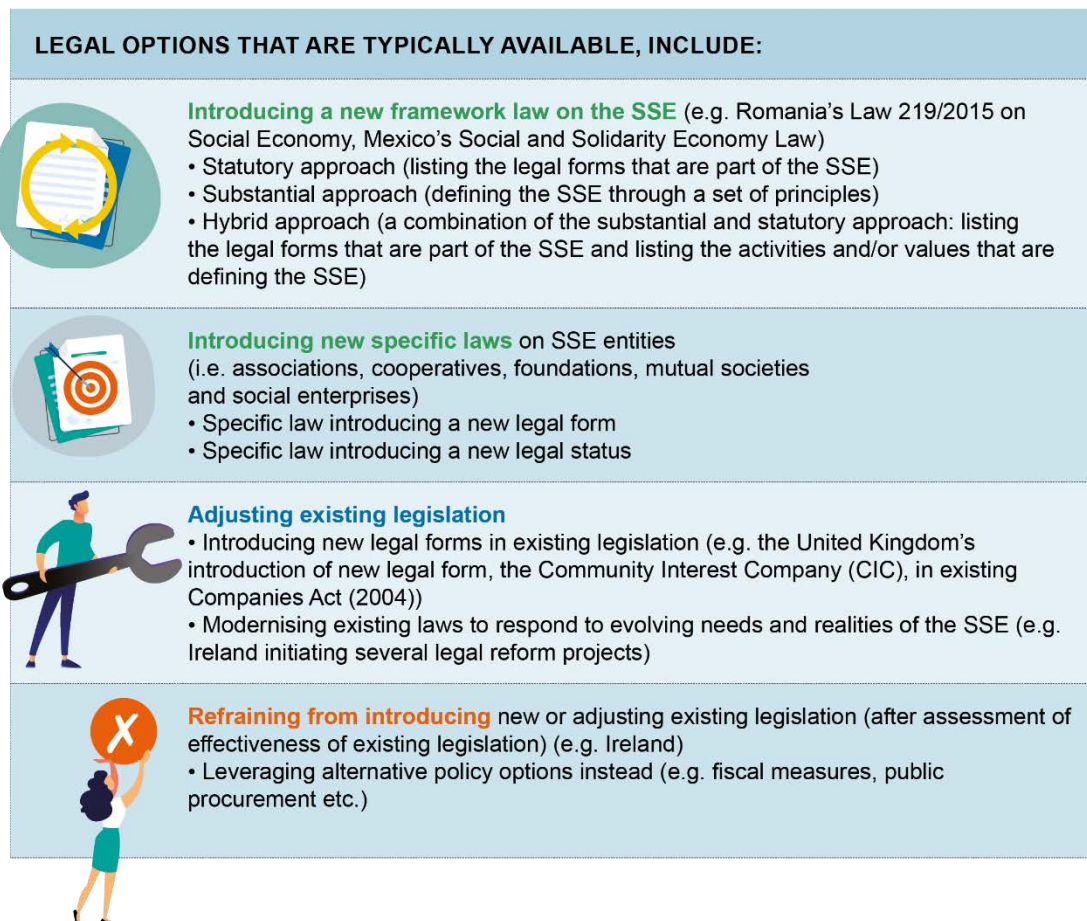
LEGAL OPTIONS THAT ARE TYPICALLY AVAILABLE, INCLUDE:

Introducing a new framework law on the SSE (e.g. Romania's Law 219/2015 on Social Economy, Mexico's Social and Solidarity Economy Law)
• Statutory approach (listing the legal forms that are part of the SSE)
• Substantial approach (defining the SSE through a set of principles)
• Hybrid approach (a combination of the substantial and statutory approach: listing the legal forms that are part of the SSE and listing the activities and/or values that are defining the SSE)

Introducing new specific laws on SSE entities (i.e. associations, cooperatives, foundations, mutual societies and social enterprises)
• Specific law introducing a new legal form
• Specific law introducing a new legal status

Adjusting existing legislation
• Introducing new legal forms in existing legislation (e.g. the United Kingdom's introduction of new legal form, the Community Interest Company (CIC), in existing Companies Act (2004))
• Modernising existing laws to respond to evolving needs and realities of the SSE (e.g. Ireland initiating several legal reform projects)

Refraining from introducing new or adjusting existing legislation (after assessment of effectiveness of existing legislation) (e.g. Ireland)
• Leveraging alternative policy options instead (e.g. fiscal measures, public procurement etc.)